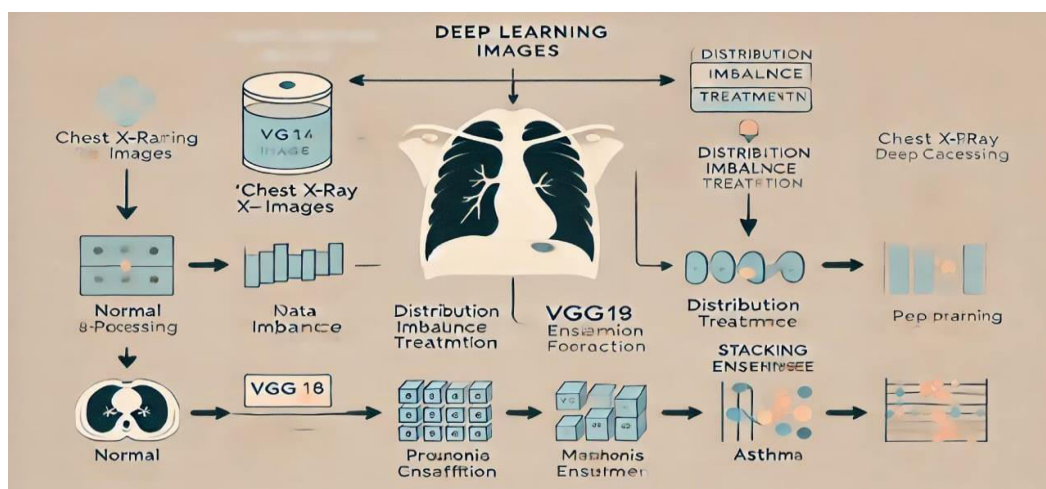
DEEP LEARNING IMAGES

DISTRIBUTION IMBALNCE TREATMENTN

Chest X-Raring Images

VG 14 IMAGE

'Chest X-Ray X– Images

DISTRIBUTION IMBALNCE TREATRTION

Chest X-BRay Deep Cacessing

Normal 8-Processing

Nata Imbance

Distribution Imbaunce Treatmtion

VGG18 Ensemion Fooraction

Distribution Treatmace

Pep prarning

STACKING ENSENHSEE

VGG 18

VG

Normal

Prornonis Cnsaffition

Maphonis Ensutmer

Asthma